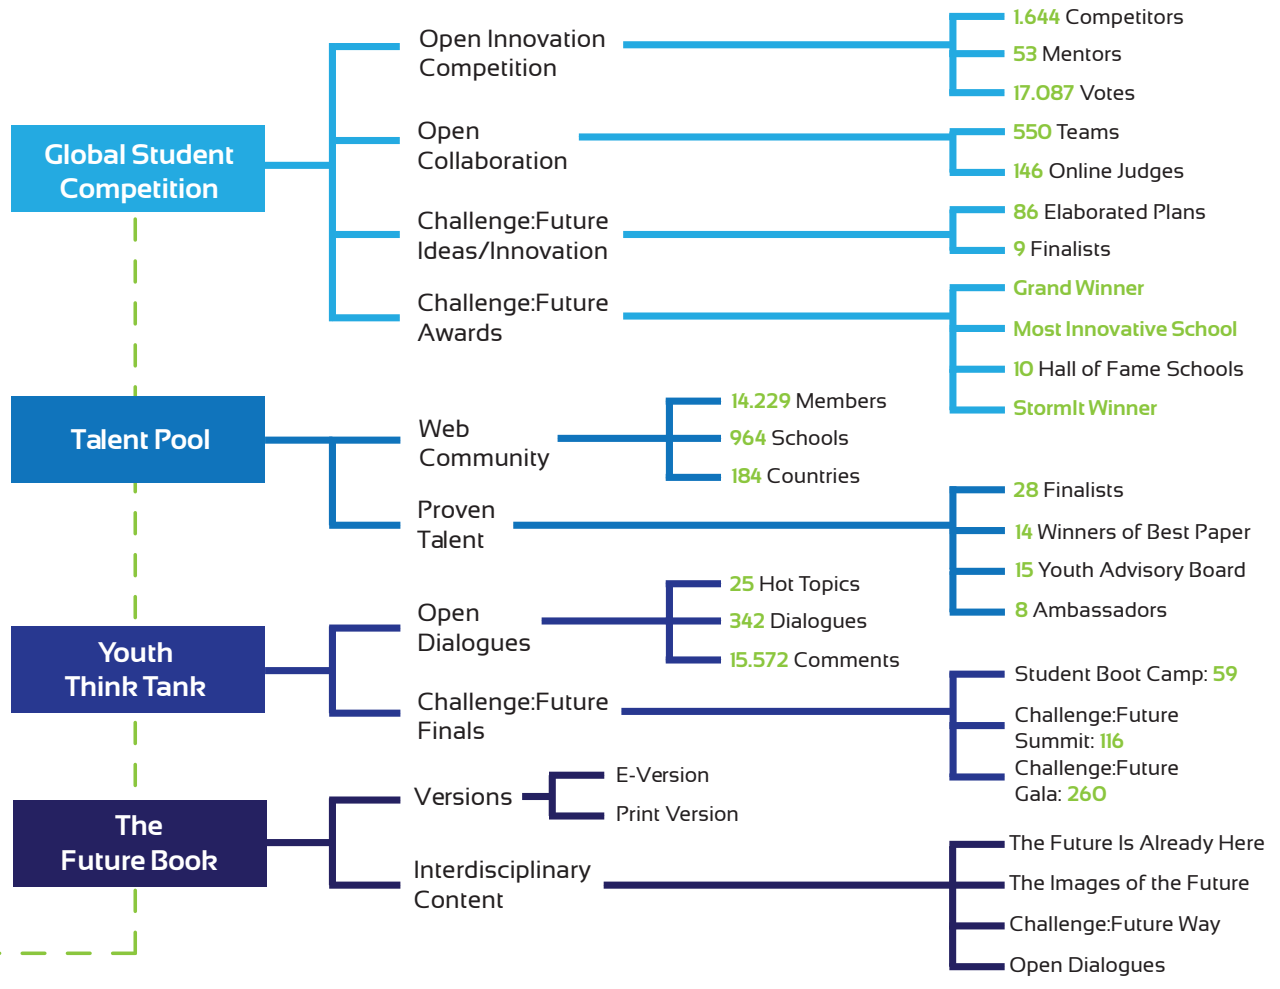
Global Student Competition

Open Innovation Competition
1.644 Competitors
53 Mentors
17.087 Votes

Open Collaboration
550 Teams
146 Online Judges

Challenge:Future Ideas/Innovation
86 Elaborated Plans
9 Finalists

Challenge:Future Awards
Grand Winner
Most Innovative School
10 Hall of Fame Schools
StormIt Winner

Talent Pool

Web Community
14.229 Members
964 Schools
184 Countries

Proven Talent
28 Finalists
14 Winners of Best Paper
15 Youth Advisory Board
8 Ambassadors

Youth Think Tank

Open Dialogues
25 Hot Topics
342 Dialogues
15.572 Comments

Challenge:Future Finals
Student Boot Camp: 59
Challenge:Future Summit: 116
Challenge:Future Gala: 260

The Future Book

Versions
E-Version
Print Version

Interdisciplinary Content
The Future Is Already Here
The Images of the Future
Challenge:Future Way
Open Dialogues